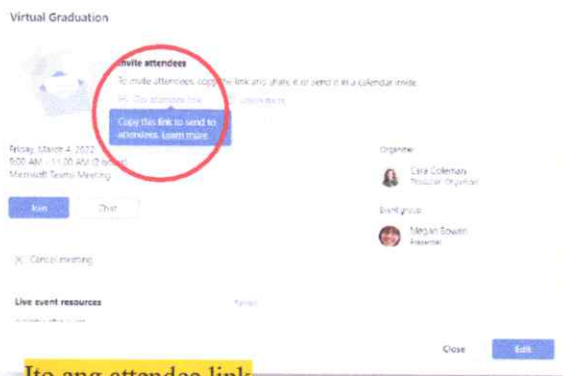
Virtual Graduation

Invite attendees

To invite attendees, copy the link and share it or send it in a calendar invite.

Copy attendee link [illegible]

Copy this link to send to attendees. Learn more

Friday, March 4, 2022
9:00 AM - 11:00 AM (2 hours)
Microsoft Teams Meeting

Join Chat

Cancel meeting

Organizer

Cara Coleman
Producer, Organizer

Event group

Megan Bowen
Presenter

Live event resources

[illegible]

Close Edit

Ito ang attendee link